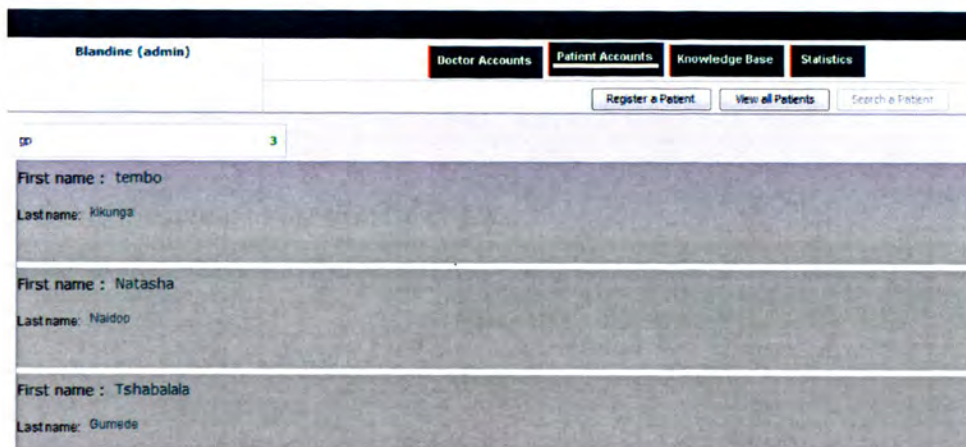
Blandine (admin)

Doctor Accounts

Patient Accounts

Knowledge Base

Statistics

Register a Patient

View all Patients

Search a Patient

pp

3

First name : tembo

Lastname: Kikunga

First name : Natasha

Lastname: Naidoo

First name : Tshabalala

Lastname: Gumede